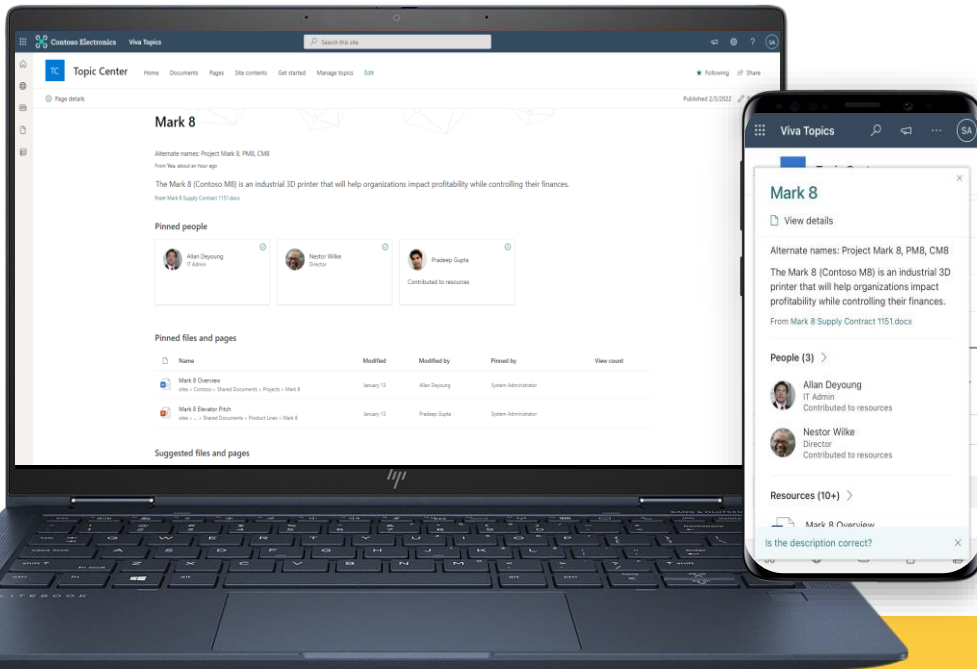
Contoso Electronics Viva Topics
Search this site
SA

TC Topic Center
Home Documents Pages Site contents Get started Manage topics Edit
Following Share
Page details
Published 2/5/2022

Mark 8

Alternate names: Project Mark 8, PM8, CM8
From You, about an hour ago

The Mark 8 (Contoso M8) is an industrial 3D printer that will help organizations impact profitability while controlling their finances.
From Mark 8 Supply Contract 1151.docx

Pinned people

Allan Deyoung
IT Admin

Nestor Wilke
Director

Pradeep Gupta
Contributed to resources

Pinned files and pages

| Name | Modified | Modified by | Pinned by | View count |
|---|---|---|---|---|
| Mark 8 Overview sites > Contoso > Shared Documents > Projects > Mark 8 | January 13 | Allan Deyoung | System Administrator | |
| Mark 8 Elevator Pitch sites > ... > Shared Documents > Product Lines > Mark 8 | January 13 | Pradeep Gupta | System Administrator | |

Suggested files and pages

Viva Topics
SA

Mark 8
View details
Alternate names: Project Mark 8, PM8, CM8
The Mark 8 (Contoso M8) is an industrial 3D printer that will help organizations impact profitability while controlling their finances.
From Mark 8 Supply Contract 1151.docx

People (3)
Allan Deyoung
IT Admin
Contributed to resources
Nestor Wilke
Director
Contributed to resources

Resources (10+)
Mark 8 Overview
Is the description correct?